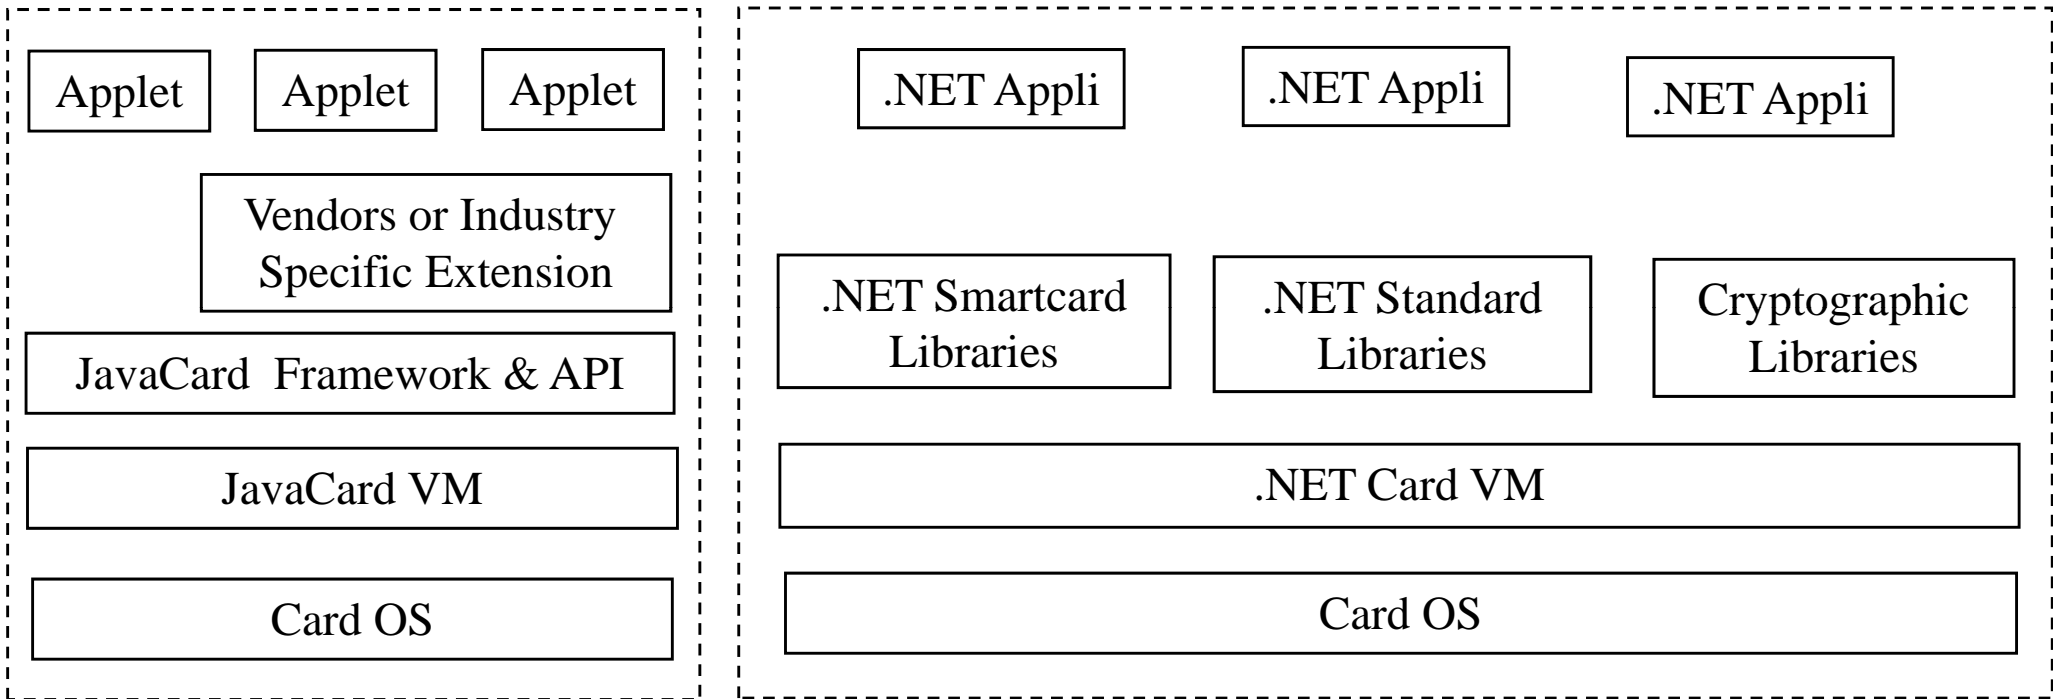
Applet Applet Applet

Vendors or Industry Specific Extension

JavaCard Framework & API

JavaCard VM

Card OS

.NET Appli .NET Appli .NET Appli

.NET Smartcard Libraries

.NET Standard Libraries

Cryptographic Libraries

.NET Card VM

Card OS